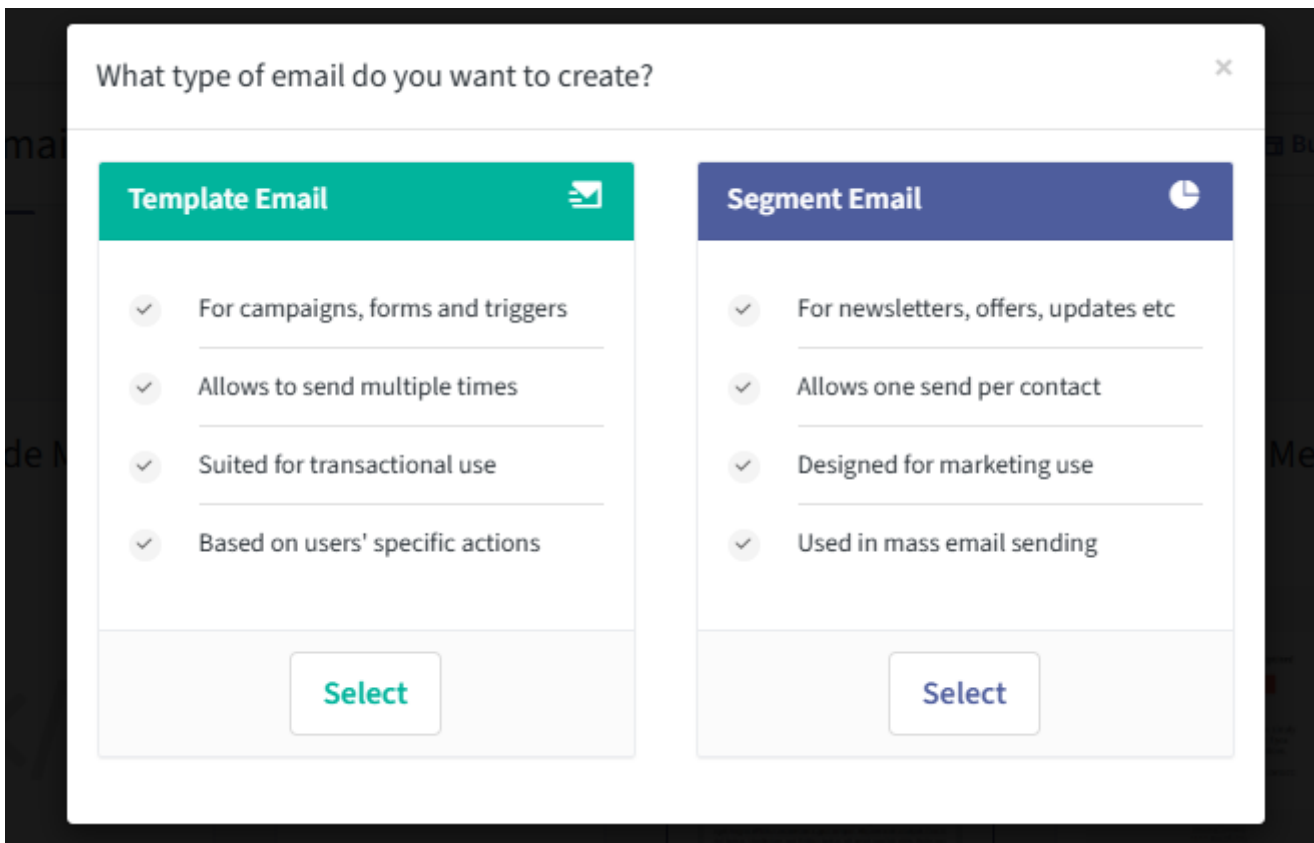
What type of email do you want to create?

×

Template Email

For campaigns, forms and triggers

Allows to send multiple times

Suited for transactional use

Based on users' specific actions

Select

Segment Email

For newsletters, offers, updates etc

Allows one send per contact

Designed for marketing use

Used in mass email sending

Select